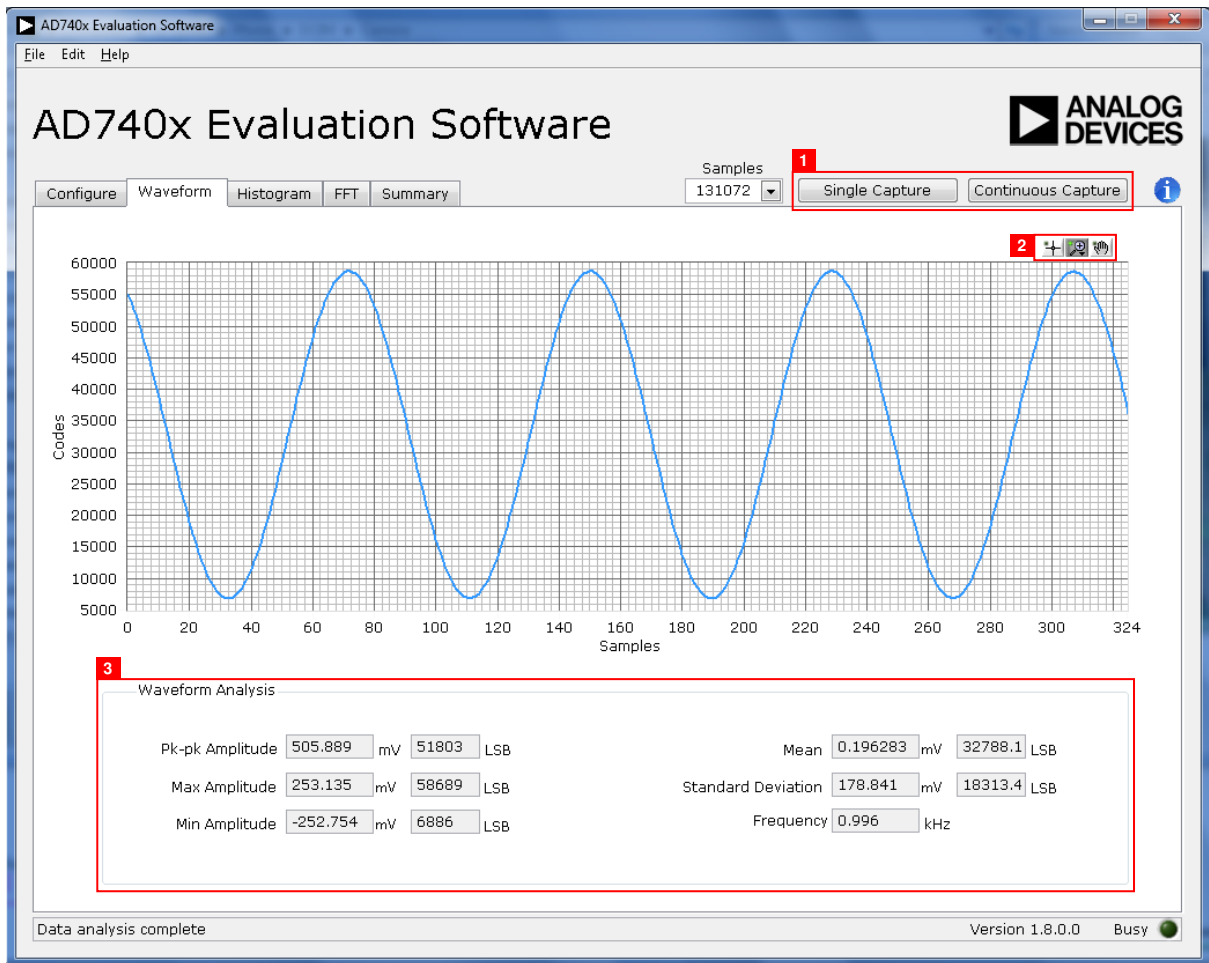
AD740x Evaluation Software

File Edit Help

AD740x Evaluation Software

ANALOG DEVICES

Samples
131072

1
Single Capture
Continuous Capture

Configure Waveform Histogram FFT Summary

2

60000
55000
50000
45000
40000
35000
30000
25000
20000
15000
10000
5000
Codes

0 20 40 60 80 100 120 140 160 180 200 220 240 260 280 300 324
Samples

3
Waveform Analysis

| | | | | |
|---|---|---|---|---|
| Pk-pk Amplitude | 505.889 | mV | 51803 | LSB |
| Max Amplitude | 253.135 | mV | 58689 | LSB |
| Min Amplitude | -252.754 | mV | 6886 | LSB |

| | | | | |
|---|---|---|---|---|
| Mean | 0.196283 | mV | 32788.1 | LSB |
| Standard Deviation | 178.841 | mV | 18313.4 | LSB |
| Frequency | 0.996 | kHz | | |

Data analysis complete
Version 1.8.0.0
Busy